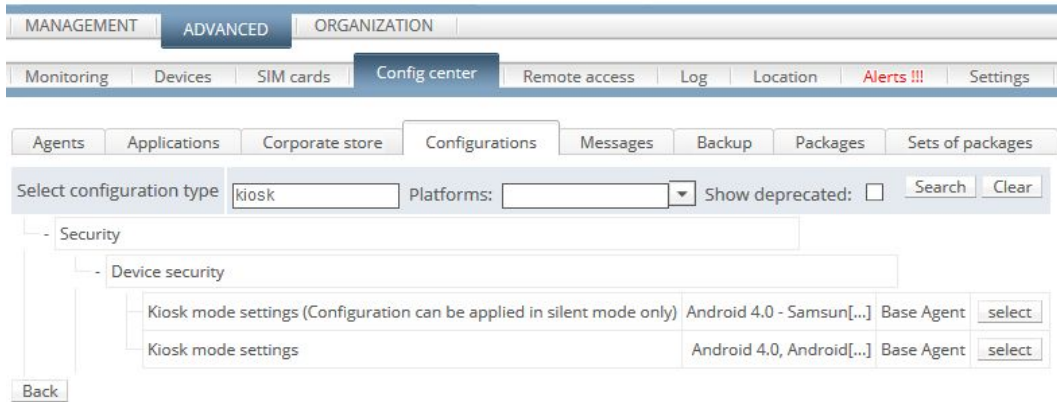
MANAGEMENT ADVANCED ORGANIZATION

Monitoring | Devices | SIM cards | Config center | Remote access | Log | Location | Alerts !!! | Settings

Agents | Applications | Corporate store | Configurations | Messages | Backup | Packages | Sets of packages

Select configuration type kiosk Platforms: Show deprecated: Search Clear

- Security

- Device security

| Kiosk mode settings (Configuration can be applied in silent mode only) | Android 4.0 - Samsun[...] | Base Agent | select |
|---|---|---|---|
| Kiosk mode settings | Android 4.0, Android[...] | Base Agent | select |

Back